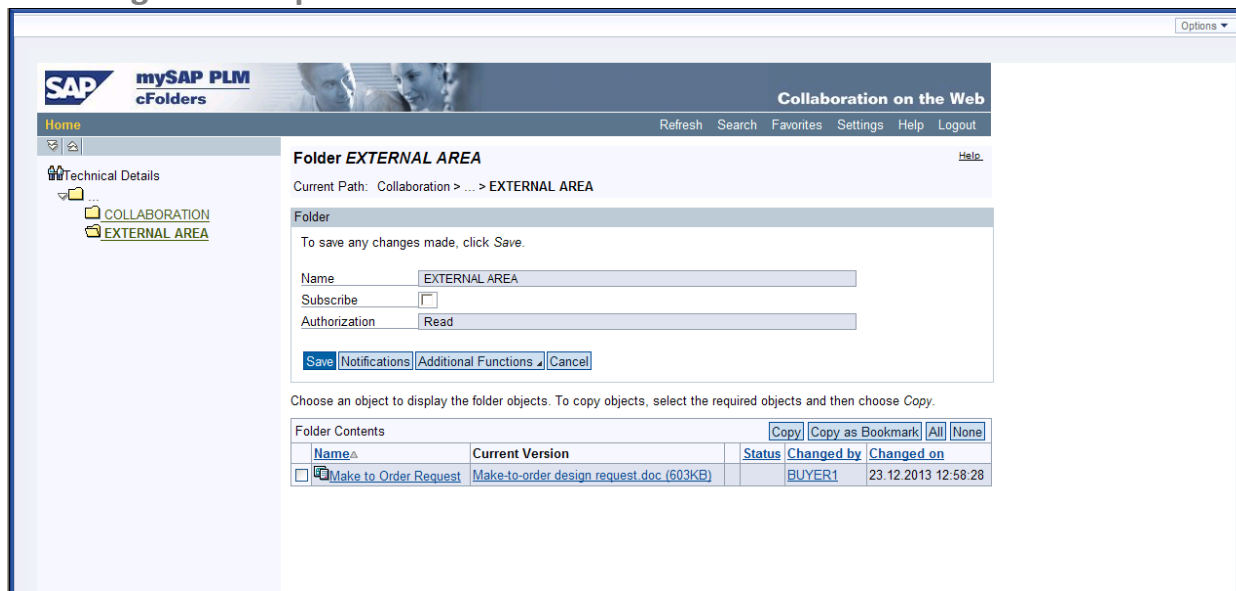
Options ▾

SAP mySAP PLM cFolders

Collaboration on the Web

Home

Refresh Search Favorites Settings Help Logout

Technical Details
...
COLLABORATION
EXTERNAL AREA

Folder *EXTERNAL AREA*

Help

Current Path: Collaboration > ... > EXTERNAL AREA

Folder

To save any changes made, click *Save*.

Name EXTERNAL AREA
Subscribe
Authorization Read

Save Notifications Additional Functions Cancel

Choose an object to display the folder objects. To copy objects, select the required objects and then choose *Copy*.

Folder Contents

Copy Copy as Bookmark All None

| | Name | Current Version | | Status | Changed by | Changed on |
|---|---|---|---|---|---|---|
| | Make to Order Request | Make-to-order design request.doc (603KB) | | | BUYER1 | 23.12.2013 12:58:28 |